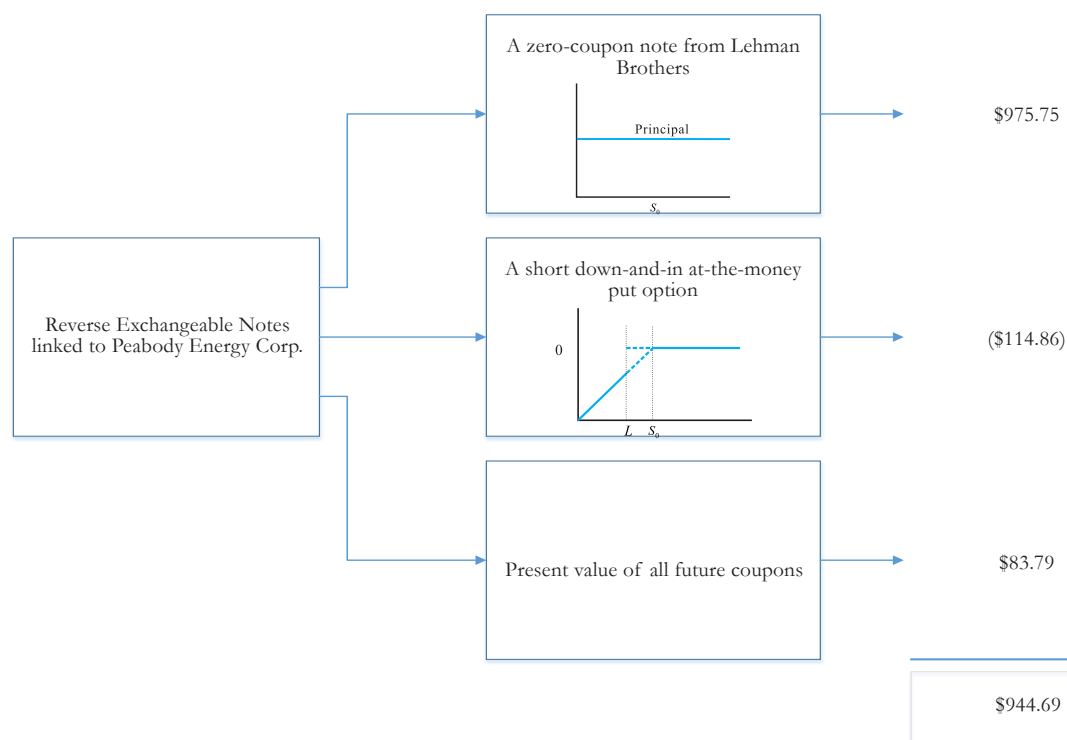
Reverse Exchangeable Notes linked to Peabody Energy Corp.

A zero-coupon note from Lehman Brothers

Principal

$S_0$

$975.75

A short down-and-in at-the-money put option

0

$L$ $S_0$

($114.86)

Present value of all future coupons

$83.79

$944.69